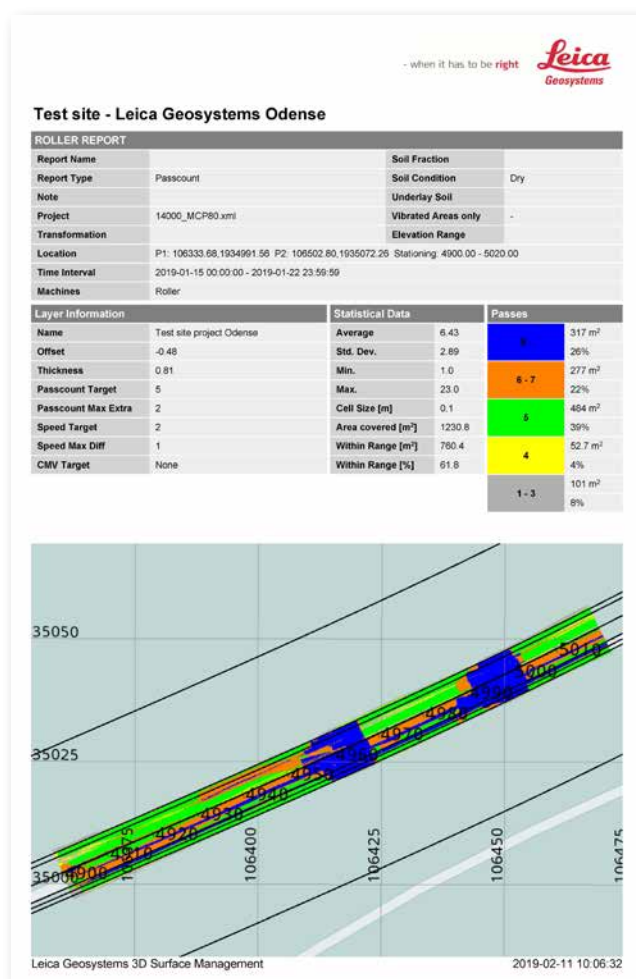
- when it has to be right Leica Geosystems

Test site - Leica Geosystems Odense

ROLLER REPORT

| Report Name | | Soil Fraction | |
|---|---|---|---|
| Report Type | Passcount | Soil Condition | Dry |
| Note | | Underlay Soil | |
| Project | 14000_MCP80.xml | Vibrated Areas only | - |
| Transformation | | Elevation Range | |
| Location | P1: 106333.68,1934991.56 P2: 106502.80,1935072.26 Stationing: 4900.00 - 5020.00 | | |
| Time Interval | 2019-01-15 00:00:00 - 2019-01-22 23:59:59 | | |
| Machines | Roller | | |

| Layer Information | | Statistical Data | | Passes | |
|---|---|---|---|---|---|
| Name | Test site project Odense | Average | 6.43 | 8 | 317 m² 26% |
| Offset | -0.48 | Std. Dev. | 2.89 | | |
| Thickness | 0.81 | Min. | 1.0 | 6 - 7 | 277 m² 22% |
| Passcount Target | 5 | Max. | 23.0 | | |
| Passcount Max Extra | 2 | Cell Size [m] | 0.1 | 5 | 484 m² 39% |
| Speed Target | 2 | Area covered [m²] | 1230.8 | | |
| Speed Max Diff | 1 | Within Range [m²] | 760.4 | 4 | 52.7 m² 4% |
| CMV Target | None | Within Range [%] | 61.8 | | |
| | | | | 1 - 3 | 101 m² 8% |

35050
35025
35000
4900
4910
4920
4930
4940
4950
4960
4970
4980
4990
5000
5010
106375
106400
106425
106450
106475

Leica Geosystems 3D Surface Management
2019-02-11 10:06:32